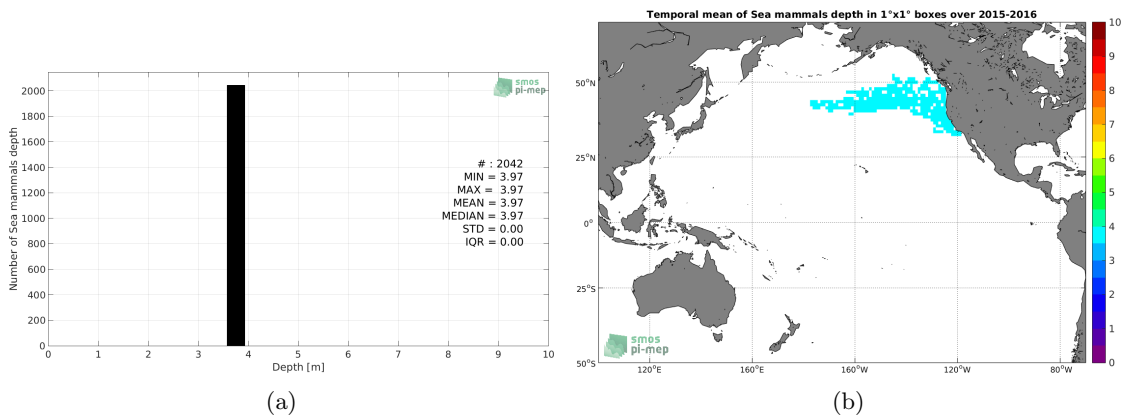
smos pi-mep

2000
1800
1600
1400
1200
1000
800
600
400
200
0

Number of Sea mammals depth

# : 2042
MIN = 3.97
MAX = 3.97
MEAN = 3.97
MEDIAN = 3.97
STD = 0.00
IQR = 0.00

0 1 2 3 4 5 6 7 8 9 10
Depth [m]

(a)

Temporal mean of Sea mammals depth in 1°x1° boxes over 2015-2016

50°N
25°N
0°
25°S
50°S

120°E 160°E 160°W 120°W 80°W

smos pi-mep

10
9
8
7
6
5
4
3
2
1
0

(b)